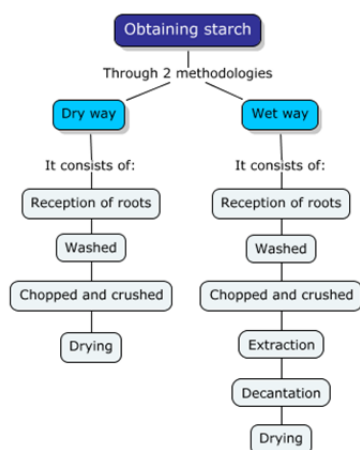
Obtaining starch

Through 2 methodologies

Dry way

It consists of:

Reception of roots

Washed

Chopped and crushed

Drying

Wet way

It consists of:

Reception of roots

Washed

Chopped and crushed

Extraction

Decantation

Drying